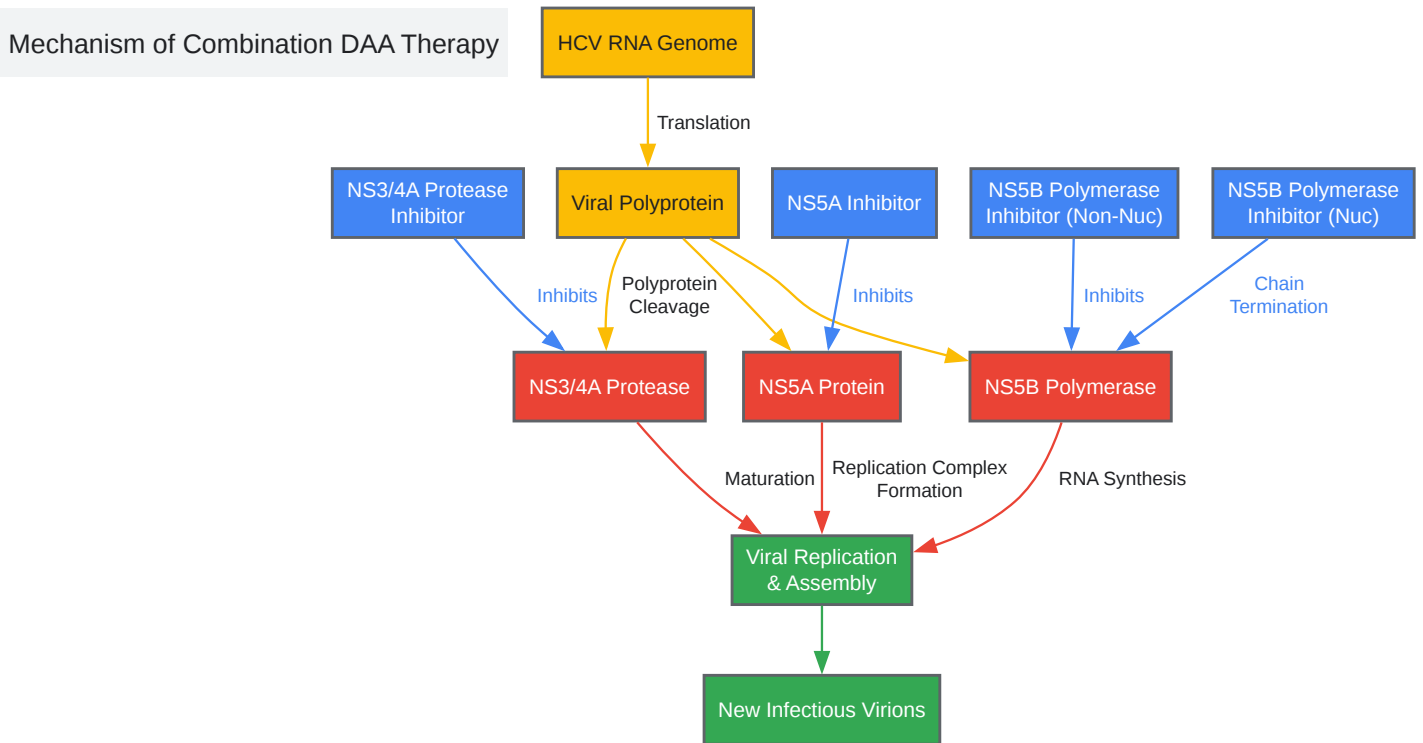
Mechanism of Combination DAA Therapy

HCV RNA Genome

Translation

NS3/4A Protease Inhibitor

Viral Polyprotein

NS5A Inhibitor

NS5B Polymerase Inhibitor (Non-Nuc)

NS5B Polymerase Inhibitor (Nuc)

Inhibits

Polyprotein Cleavage

Inhibits

Inhibits

Chain Termination

NS3/4A Protease

NS5A Protein

NS5B Polymerase

Maturation

Replication Complex Formation

RNA Synthesis

Viral Replication & Assembly

New Infectious Virions